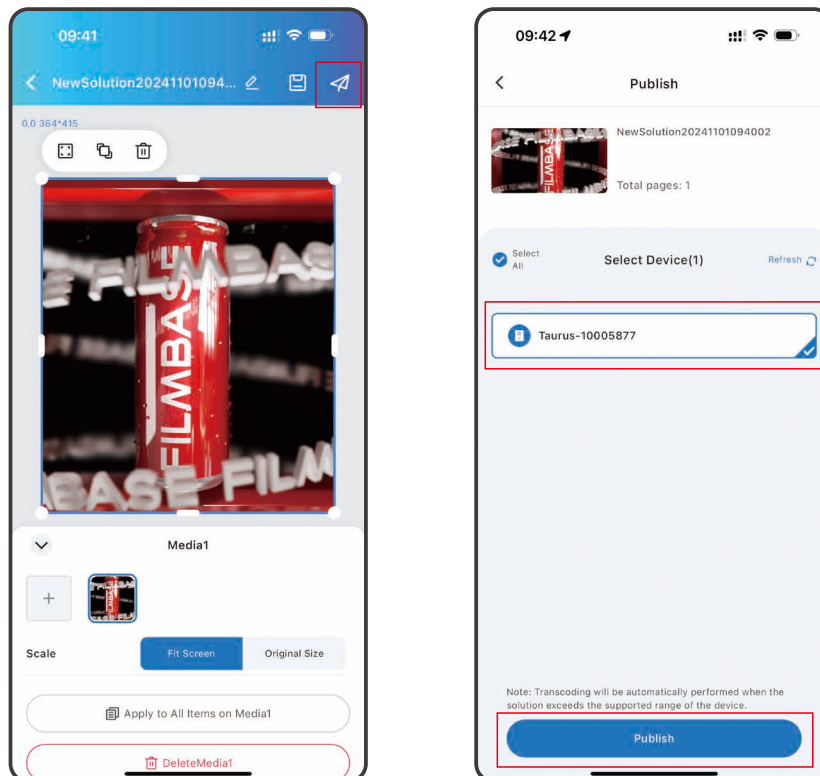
09:41

NewSolution20241101094...

0,0 364*415

FILMBASE FILMBASE FILM

Media1

+

Scale

Fit Screen

Original Size

Apply to All Items on Media1

DeleteMedia1

09:42

Publish

NewSolution20241101094002

Total pages: 1

Select All

Select Device(1)

Refresh

Taurus-10005877

Note: Transcoding will be automatically performed when the solution exceeds the supported range of the device.

Publish